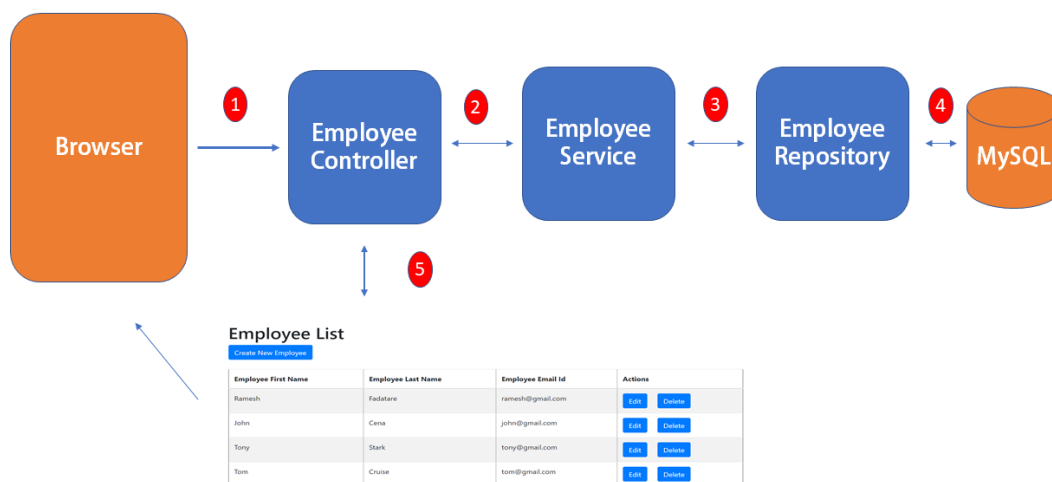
Browser

1

Employee Controller

2

Employee Service

3

Employee Repository

4

MySQL

5

Employee List

Create New Employee

| Employee First Name | Employee Last Name | Employee Email Id | Actions |
|---|---|---|---|
| Ramesh | Fadatare | ramesh@gmail.com | Edit Delete |
| John | Cena | john@gmail.com | Edit Delete |
| Tony | Stark | tony@gmail.com | Edit Delete |
| Tom | Cruise | tom@gmail.com | Edit Delete |